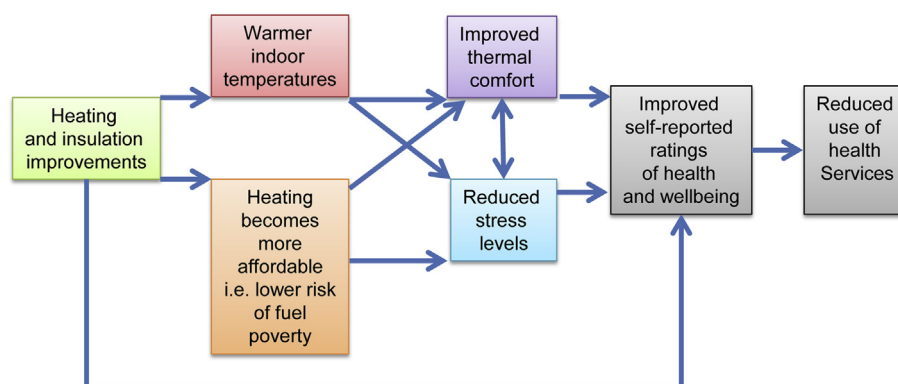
Heating and insulation improvements

Warmer indoor temperatures

Heating becomes more affordable i.e. lower risk of fuel poverty

Improved thermal comfort

Reduced stress levels

Improved self-reported ratings of health and wellbeing

Reduced use of health Services